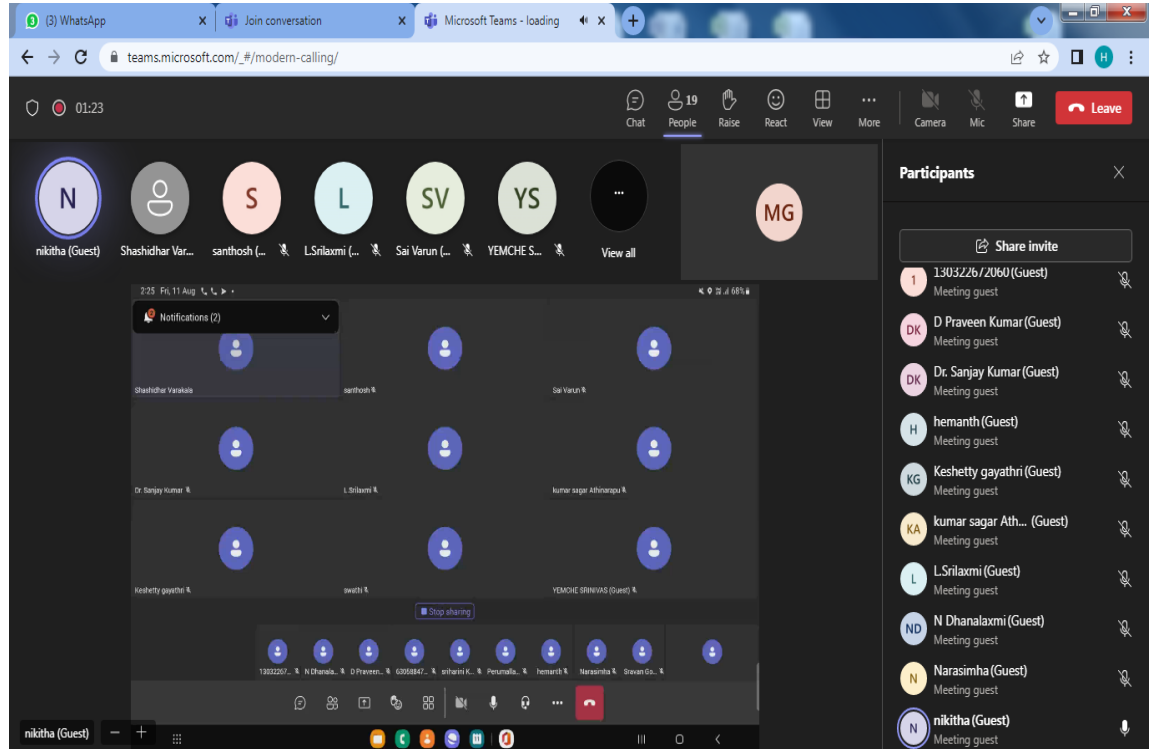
(3) WhatsApp
Join conversation
Microsoft Teams - loading
teams.microsoft.com/_#/modern-calling/
01:23
Chat
19
People
Raise
React
View
More
Camera
Mic
Share
Leave

N
nikitha (Guest)
Shashidhar Var...
S
santhosh (...
L
L.Srilaxmi (...
SV
Sai Varun (...
YS
YEMCHE S...
...
View all
MG

2:25 Fri, 11 Aug
68%
Notifications (2)
Shashidhar Varakala
santhosh
Sai Varun
Dr. Sanjay Kumar
L.Srilaxmi
kumar sagar Athinarapu
Keshetty gayathri
swathi
YEMCHE SRINIVAS (Guest)
Stop sharing
13032267...
N Dhanala...
D Praveen...
63058847...
sriharini K...
Perumalla...
hemanth
Narasimha
Sravan Go...

Participants
Share invite
1 13032262060 (Guest)
Meeting guest
DK D Praveen Kumar (Guest)
Meeting guest
DK Dr. Sanjay Kumar (Guest)
Meeting guest
H hemanth (Guest)
Meeting guest
KG Keshetty gayathri (Guest)
Meeting guest
KA kumar sagar Ath... (Guest)
Meeting guest
L L.Srilaxmi (Guest)
Meeting guest
ND N Dhanalaxmi (Guest)
Meeting guest
N Narasimha (Guest)
Meeting guest
N nikitha (Guest)
Meeting guest

nikitha (Guest)